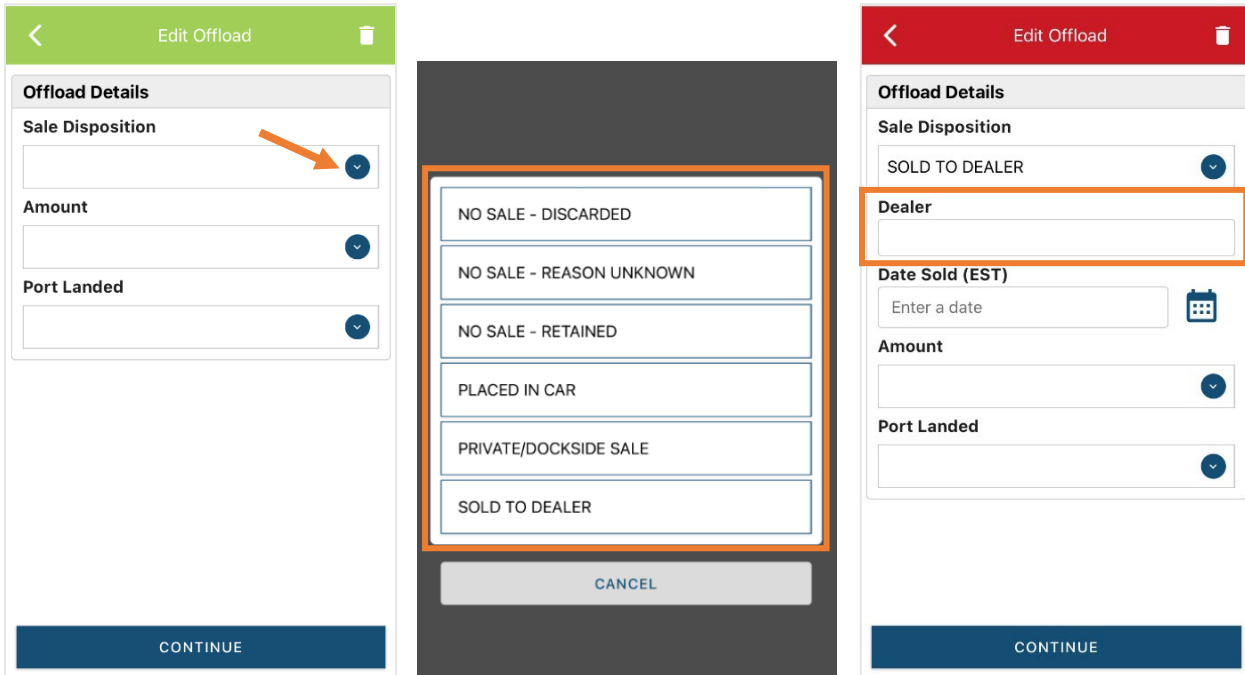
Edit Offload

Offload Details

Sale Disposition

Amount

Port Landed

CONTINUE

NO SALE - DISCARDED

NO SALE - REASON UNKNOWN

NO SALE - RETAINED

PLACED IN CAR

PRIVATE/DOCKSIDE SALE

SOLD TO DEALER

CANCEL

Edit Offload

Offload Details

Sale Disposition

SOLD TO DEALER

Dealer

Date Sold (EST)

Enter a date

Amount

Port Landed

CONTINUE